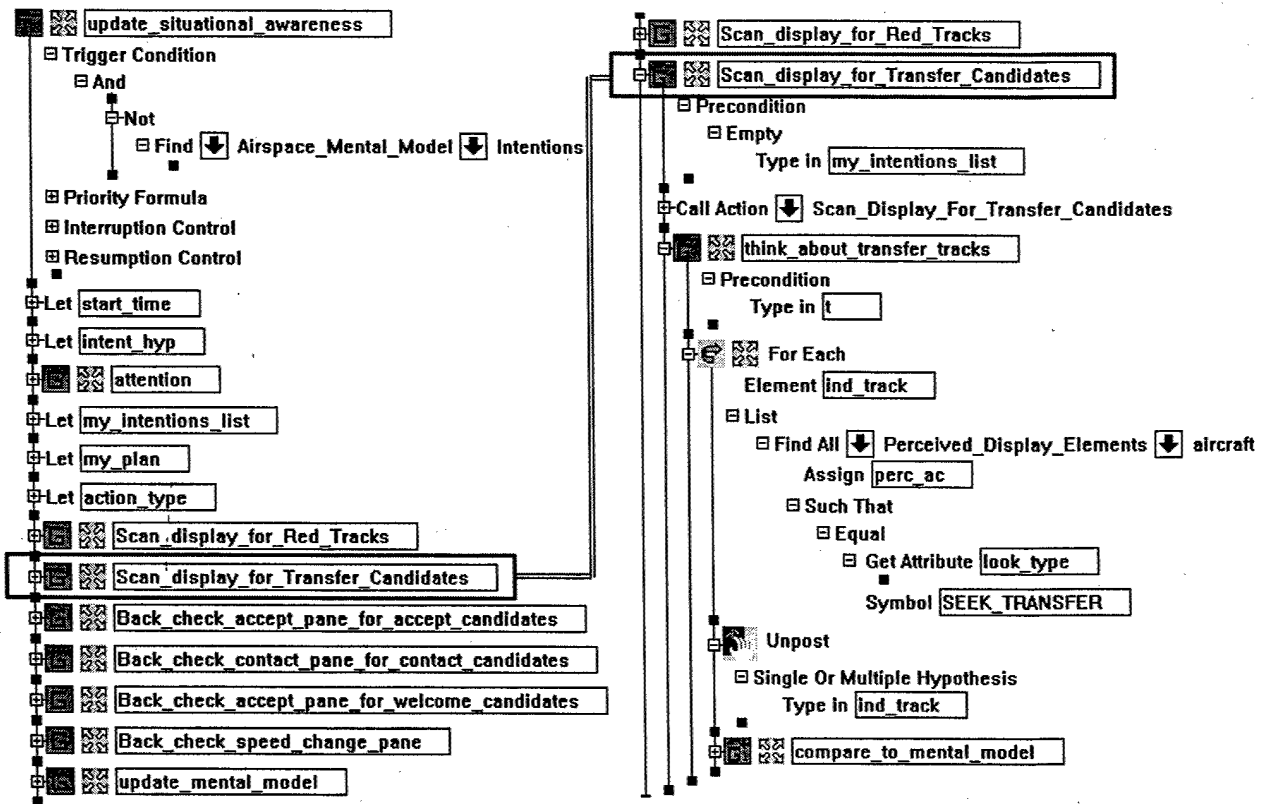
update_situational_awareness
⊟ Trigger Condition
⊟ And
⊟ Not
⊟ Find Airspace_Mental_Model Intentions
⊞ Priority Formula
⊞ Interruption Control
⊞ Resumption Control
Let start_time
Let intent_hyp
attention
Let my_intentions_list
Let my_plan
Let action_type
Scan_display_for_Red_Tracks
Scan_display_for_Transfer_Candidates
Back_check_accept_pane_for_accept_candidates
Back_check_contact_pane_for_contact_candidates
Back_check_accept_pane_for_welcome_candidates
Back_check_speed_change_pane
update_mental_model

Scan_display_for_Red_Tracks
Scan_display_for_Transfer_Candidates
⊟ Precondition
⊟ Empty
Type in my_intentions_list
Call Action Scan_Display_For_Transfer_Candidates
think_about_transfer_tracks
⊟ Precondition
Type in t
For Each
Element ind_track
⊟ List
⊟ Find All Perceived_Display_Elements aircraft
Assign perc_ac
⊟ Such That
⊟ Equal
⊟ Get Attribute look_type
Symbol SEEK_TRANSFER
Unpost
⊟ Single Or Multiple Hypothesis
Type in ind_track
compare_to_mental_model